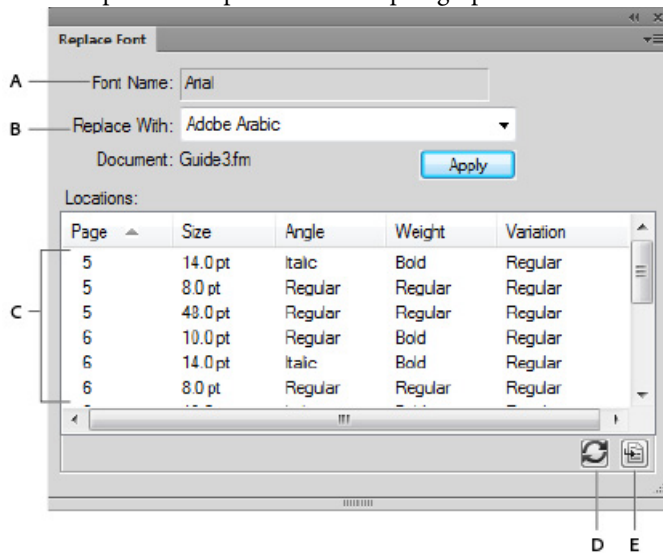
Replace Font

A
Font Name: Arial

B
Replace With: Adobe Arabic

Document: Guide3.fm

Apply

Locations:

C

| Page | Size | Angle | Weight | Variation |
|---|---|---|---|---|
| 5 | 14.0 pt | Italic | Bold | Regular |
| 5 | 8.0 pt | Regular | Regular | Regular |
| 5 | 48.0 pt | Regular | Regular | Regular |
| 6 | 10.0 pt | Regular | Bold | Regular |
| 6 | 14.0 pt | Italic | Bold | Regular |
| 6 | 8.0 pt | Regular | Regular | Regular |

D
E